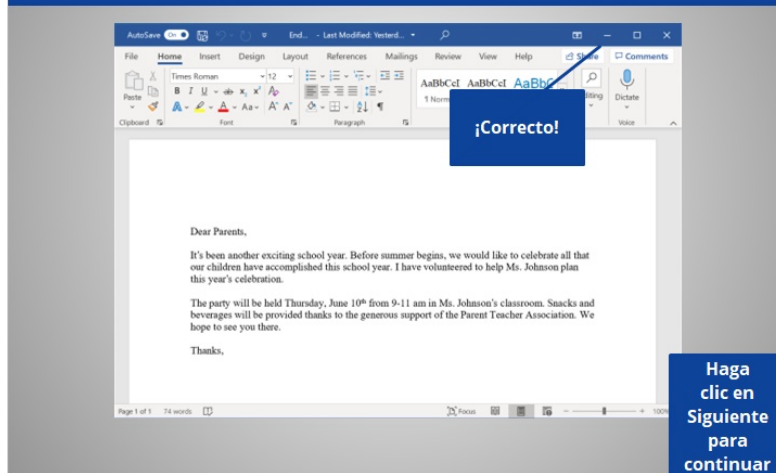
AutoSave On End... • Last Modified: Yesterd... 

File Home Insert Design Layout References Mailings Review View Help Share Comments

Times Roman 12

Paste

Clipboard Font Paragraph

AaBbCcI AaBbCcI AaBbC

1 Norm

Editing Dictate

Voice

¡Correcto!

Dear Parents,

It's been another exciting school year. Before summer begins, we would like to celebrate all that our children have accomplished this school year. I have volunteered to help Ms. Johnson plan this year's celebration.

The party will be held Thursday, June 10$^{th}$ from 9-11 am in Ms. Johnson's classroom. Snacks and beverages will be provided thanks to the generous support of the Parent Teacher Association. We hope to see you there.

Thanks,

Page 1 of 1 74 words Focus 100%

Haga clic en Siguiente para continuar